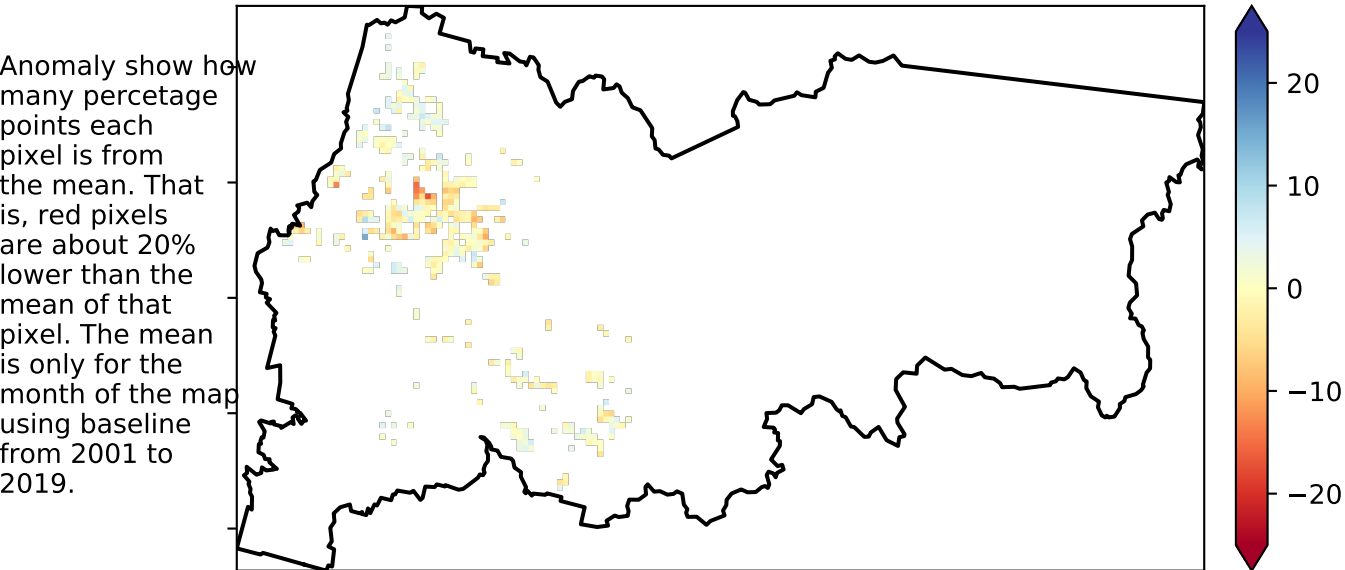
Anomaly show how many percetage points each pixel is from the mean. That is, red pixels are about 20% lower than the mean of that pixel. The mean is only for the month of the map using baseline from 2001 to 2019.

20
10
0
−10
−20